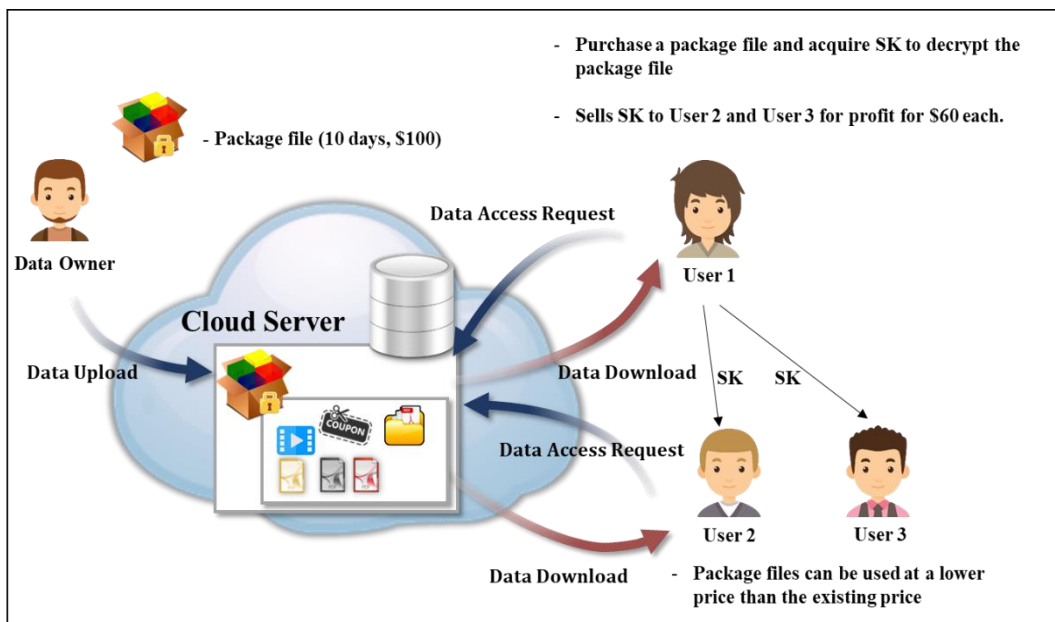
- Purchase a package file and acquire SK to decrypt the package file

- Sells SK to User 2 and User 3 for profit for $60 each.

- Package file (10 days, $100)

Data Owner

Data Access Request

User 1

Cloud Server

Data Upload

Data Download

SK

SK

COUPON

Data Access Request

User 2

User 3

Data Download

- Package files can be used at a lower price than the existing price